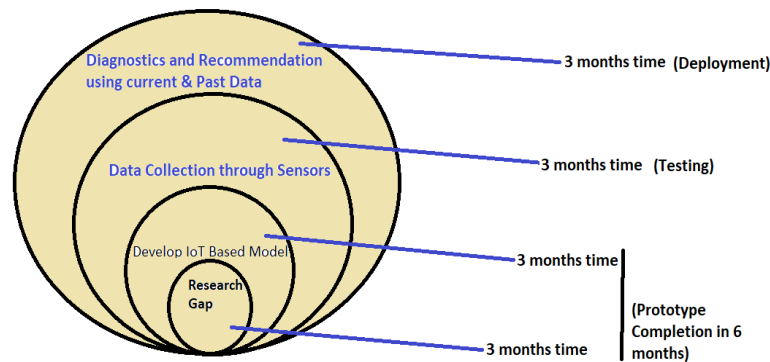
Diagnostics and Recommendation using current & Past Data

3 months time (Deployment)

Data Collection through Sensors

3 months time (Testing)

Develop IoT Based Model

3 months time

Research Gap

3 months time

(Prototype Completion in 6 months)